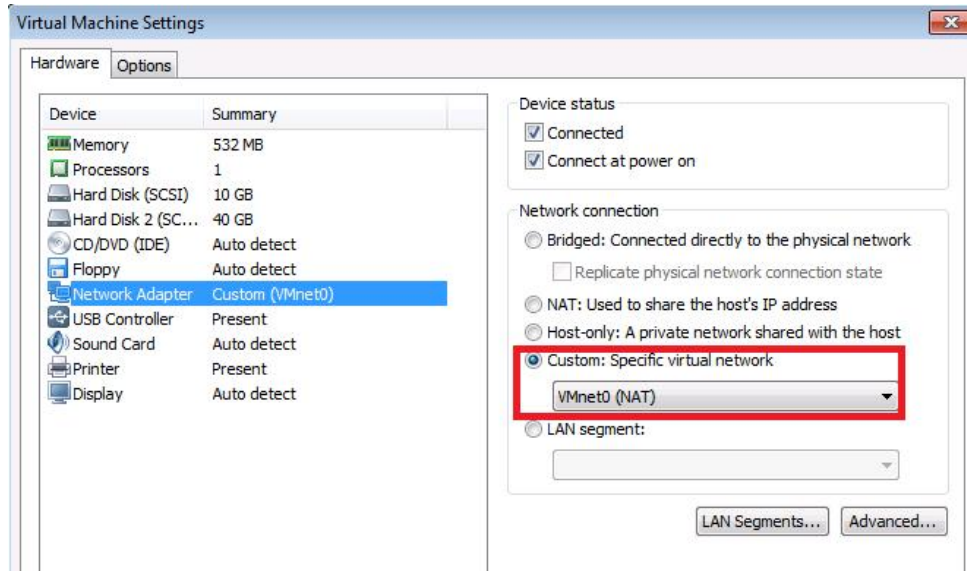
Virtual Machine Settings

Hardware Options

| Device | Summary |
|---|---|
| Memory | 532 MB |
| Processors | 1 |
| Hard Disk (SCSI) | 10 GB |
| Hard Disk 2 (SC... | 40 GB |
| CD/DVD (IDE) | Auto detect |
| Floppy | Auto detect |
| Network Adapter | Custom (VMnet0) |
| USB Controller | Present |
| Sound Card | Auto detect |
| Printer | Present |
| Display | Auto detect |

Device status
Connected
Connect at power on

Network connection
Bridged: Connected directly to the physical network
Replicate physical network connection state
NAT: Used to share the host's IP address
Host-only: A private network shared with the host
Custom: Specific virtual network
VMnet0 (NAT)
LAN segment:

LAN Segments... Advanced...